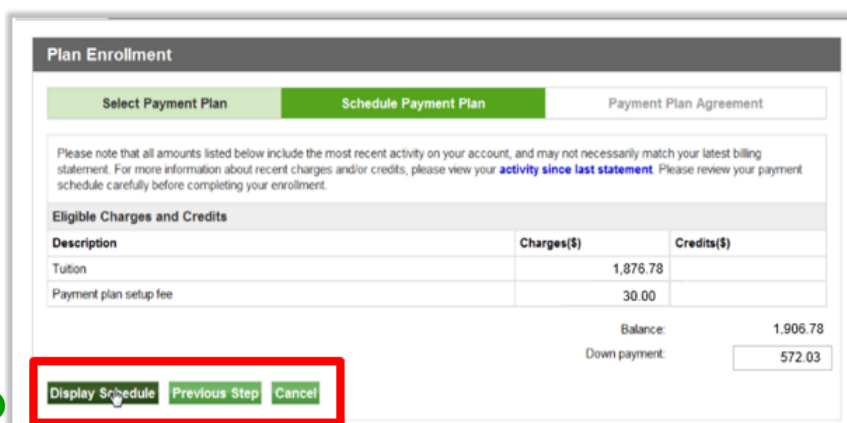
Plan Enrollment

Select Payment Plan | Schedule Payment Plan | Payment Plan Agreement

Please note that all amounts listed below include the most recent activity on your account, and may not necessarily match your latest billing statement. For more information about recent charges and/or credits, please view your activity since last statement. Please review your payment schedule carefully before completing your enrollment.

Eligible Charges and Credits

| Description | Charges($) | Credits($) |
|---|---|---|
| Tuition | 1,876.78 | |
| Payment plan setup fee | 30.00 | |

Balance: 1,906.78

Down payment: 572.03

Display Schedule Previous Step Cancel